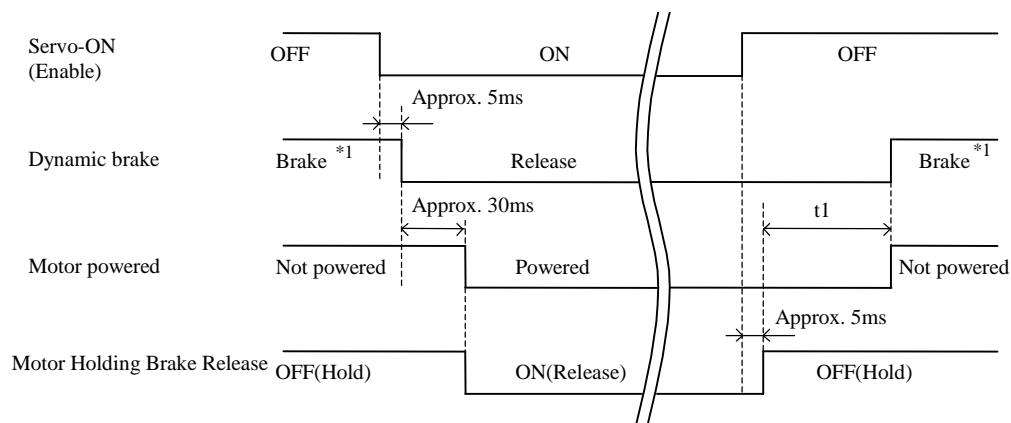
Servo-ON (Enable)
OFF
ON
OFF
Approx. 5ms
Dynamic brake
Brake $^{*1}$
Release
Brake $^{*1}$
Approx. 30ms
t1
Motor powered
Not powered
Powered
Not powered
Approx. 5ms
Motor Holding Brake Release
OFF(Hold)
ON(Release)
OFF(Hold)